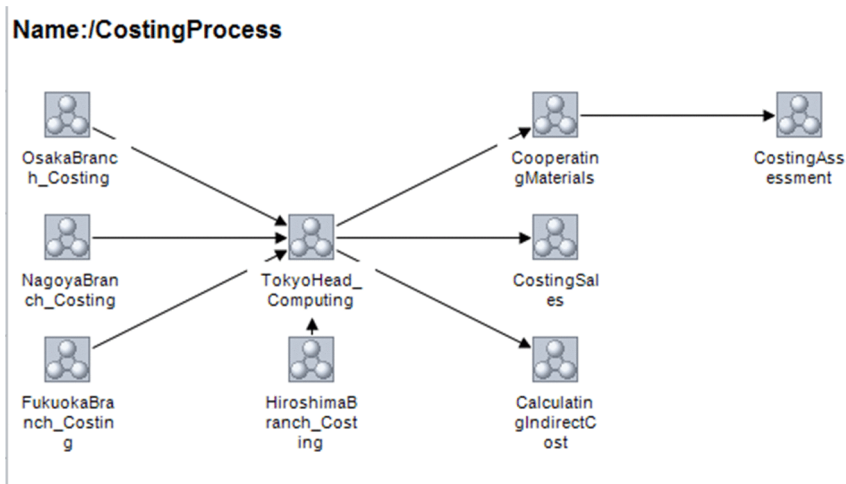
Name:/CostingProcess

OsakaBranch_Costing

NagoyaBranch_Costing

FukuokaBranch_Costing

TokyoHead_Computing

HiroshimaBranch_Costing

CooperatingMaterials

CostingSales

CalculatingIndirectCost

CostingAssessment